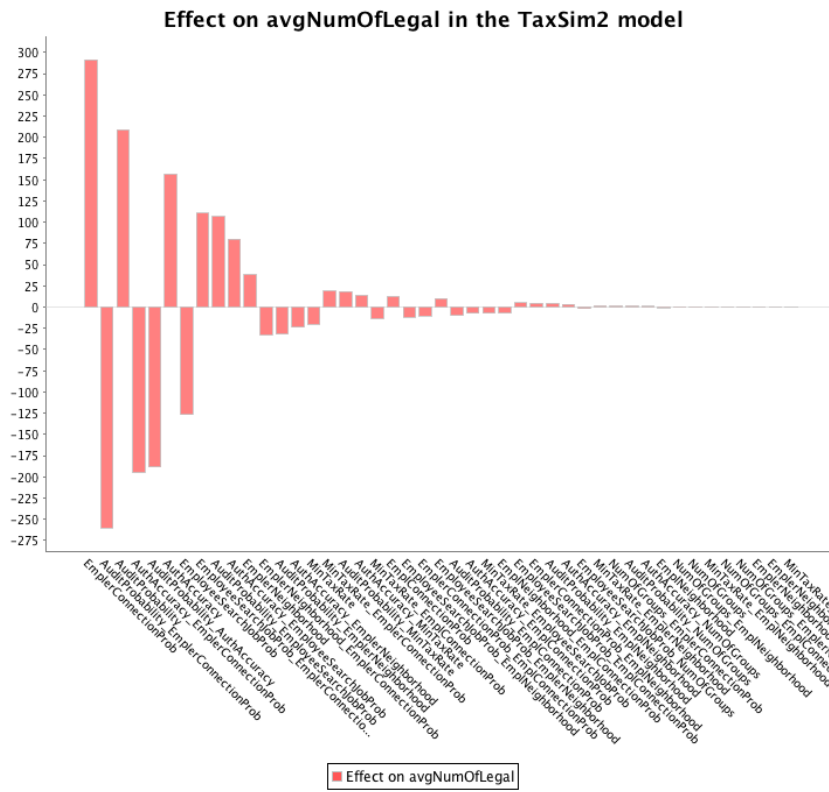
Effect on avgNumOfLegal in the TaxSim2 model

300
275
250
225
200
175
150
125
100
75
50
25
0
-25
-50
-75
-100
-125
-150
-175
-200
-225
-250
-275

EmplerConnectionProb
AuditProbability
AuditProbability_EmplerConnectionProb
AuthAccuracy
AuthAccuracy_EmplerConnectionProb
AuditProbability_AuthAccuracy
AuthAccuracy_EmployeeSearchJobProb
EmployeeSearchJobProb
AuditProbability_EmployeeSearchJobProb
AuthAccuracy_EmployeeSearchJobProb_EmplerConnectio...
EmployeeSearchJobProb_EmplerConnectionProb
EmplerNeighborhood
AuditProbability_EmplerNeighborhood
AuthAccuracy_EmplerNeighborhood
MinTaxRate
AuditProbability_MinTaxRate
AuthAccuracy_MinTaxRate
MinTaxRate_EmplerConnectionProb
EmplConnectionProb
AuditProbability_EmplConnectionProb
EmployeeSearchJobProb_EmplConnectionProb
AuthAccuracy_EmplConnectionProb
EmplNeighborhood
AuditProbability_EmplNeighborhood
EmplerConnectionProb_EmplNeighborhood
EmployeeSearchJobProb_EmplNeighborhood
AuthAccuracy_EmplNeighborhood
EmplNeighborhood_EmplConnectionProb
NumOfGroups
AuditProbability_NumOfGroups
MinTaxRate_EmplConnectionProb
AuthAccuracy_NumOfGroups
EmplNeighborhood
NumOfGroups_EmplNeighborhood
MinTaxRate_EmplNeighborhood
NumOfGroups_EmplerNeighborhood
EmplerNeighborhood
MinTaxRate_EmplerNeighborhood
EmplerNeighborhood
MinTaxRate

Effect on avgNumOfLegal